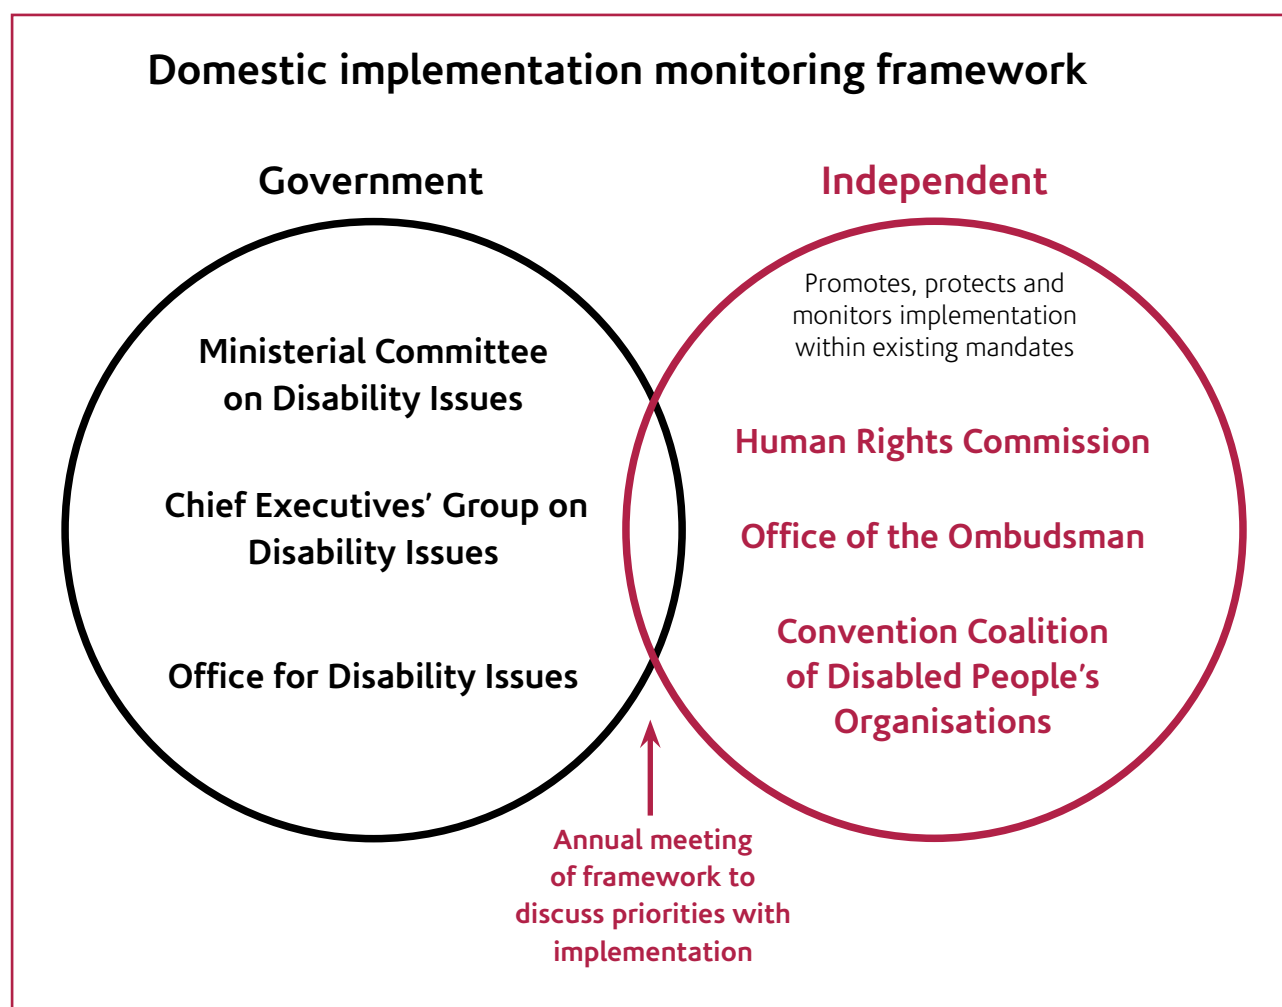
Domestic implementation monitoring framework

Government

Ministerial Committee on Disability Issues

Chief Executives' Group on Disability Issues

Office for Disability Issues

Independent

Promotes, protects and monitors implementation within existing mandates

Human Rights Commission

Office of the Ombudsman

Convention Coalition of Disabled People's Organisations

Annual meeting of framework to discuss priorities with implementation